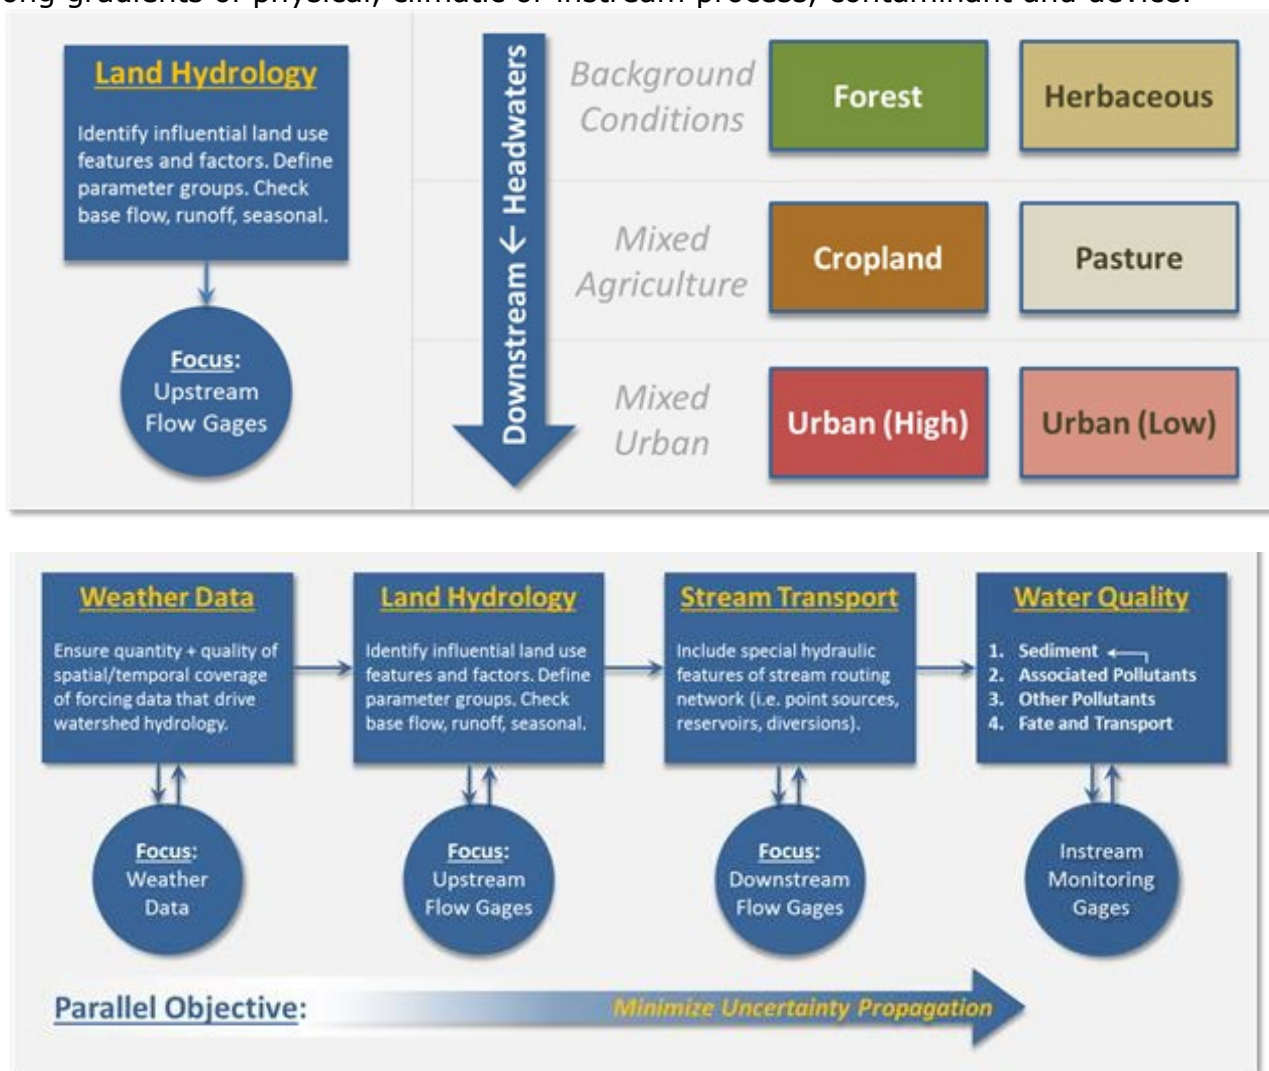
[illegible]ong gradients of physical, climatic or instream process, contaminant and device.

Land Hydrology

Identify influential land use features and factors. Define parameter groups. Check base flow, runoff, seasonal.

Focus: Upstream Flow Gages

Downstream ← Headwaters

Background Conditions

Forest

Herbaceous

Mixed Agriculture

Cropland

Pasture

Mixed Urban

Urban (High)

Urban (Low)

Weather Data

Ensure quantity + quality of spatial/temporal coverage of forcing data that drive watershed hydrology.

Focus: Weather Data

Land Hydrology

Identify influential land use features and factors. Define parameter groups. Check base flow, runoff, seasonal.

Focus: Upstream Flow Gages

Stream Transport

Include special hydraulic features of stream routing network (i.e. point sources, reservoirs, diversions).

Focus: Downstream Flow Gages

Water Quality

1. Sediment
2. Associated Pollutants
3. Other Pollutants
4. Fate and Transport

Instream Monitoring Gages

Parallel Objective:

Minimize Uncertainty Propagation